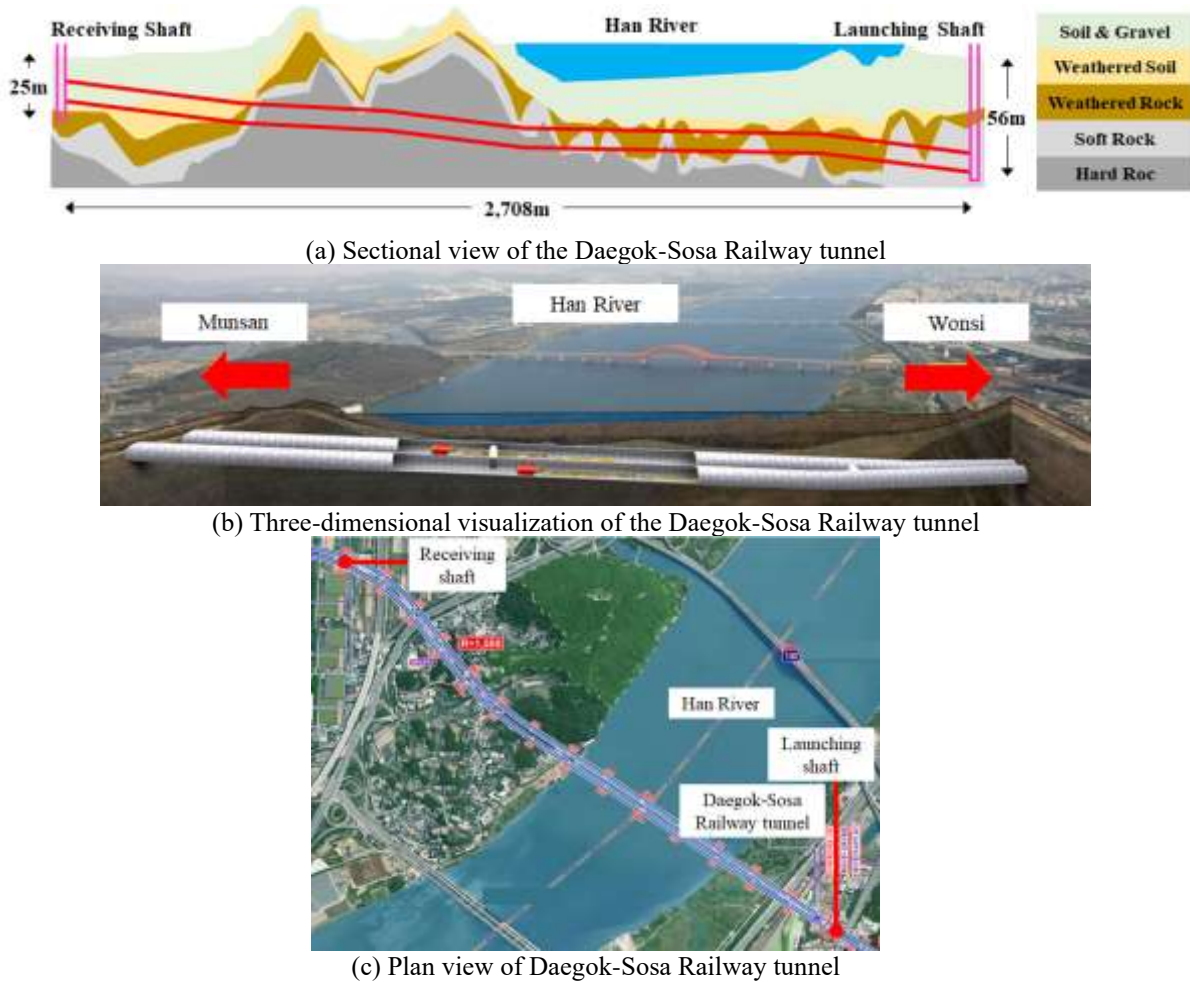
Receiving Shaft

Han River

Launching Shaft

25m

56m

2,708m

Soil & Gravel

Weathered Soil

Weathered Rock

Soft Rock

Hard Roc

(a) Sectional view of the Daegok-Sosa Railway tunnel

Munsan

Han River

Wonsi

(b) Three-dimensional visualization of the Daegok-Sosa Railway tunnel

Receiving shaft

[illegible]

Han River

Launching shaft

Daegok-Sosa Railway tunnel

(c) Plan view of Daegok-Sosa Railway tunnel